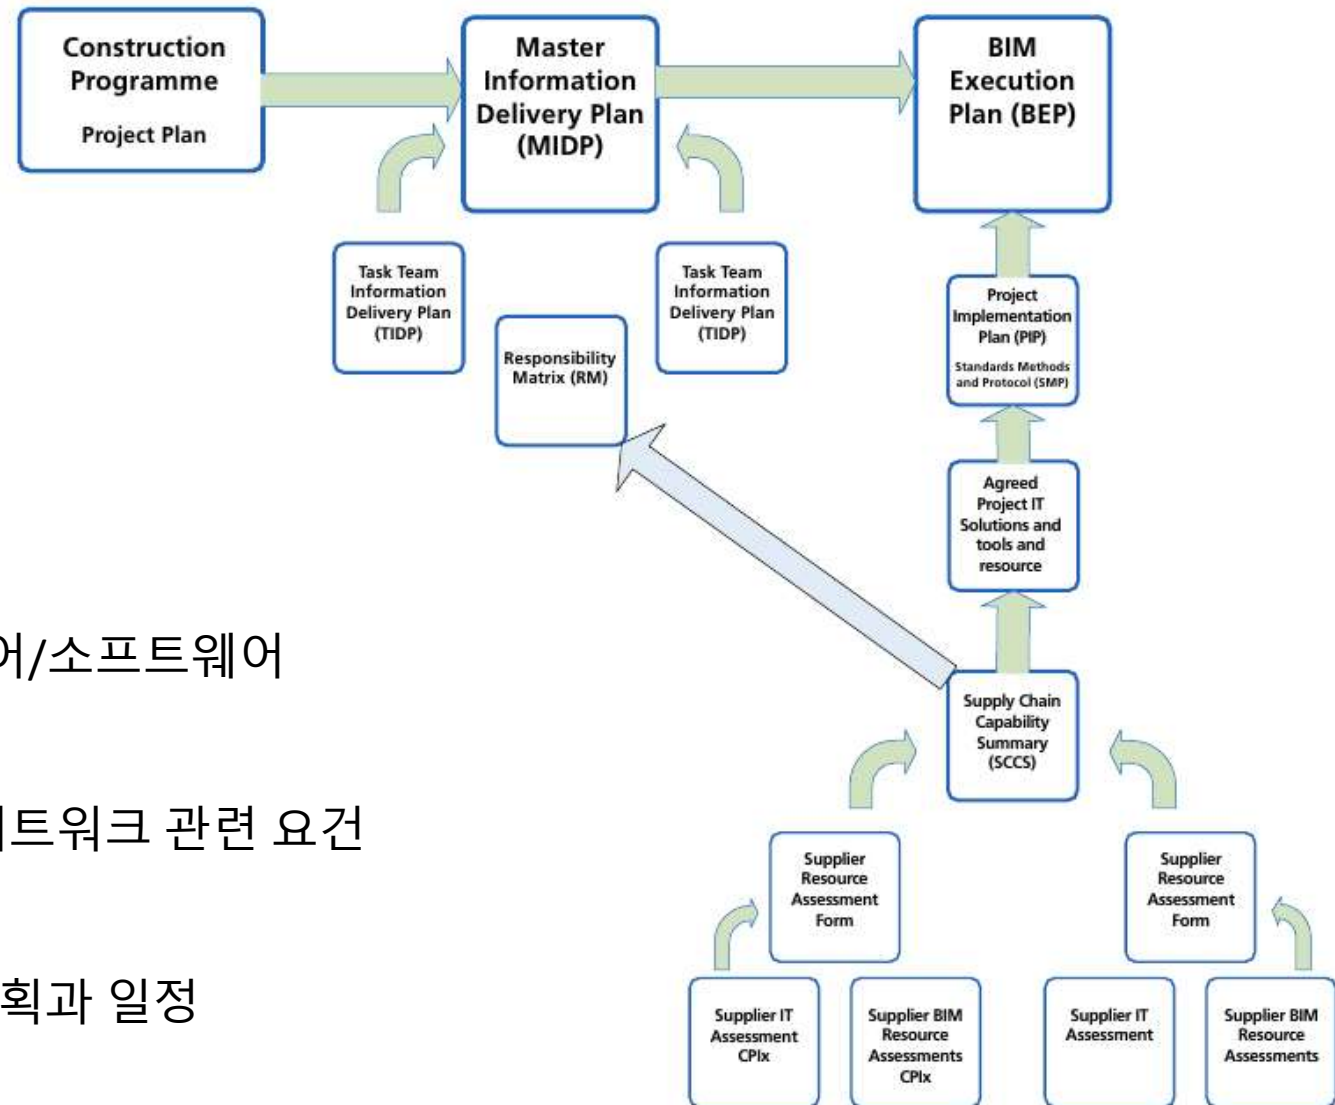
Construction Programme

Project Plan

Master Information Delivery Plan (MIDP)

BIM Execution Plan (BEP)

Task Team Information Delivery Plan (TIDP)

Responsibility Matrix (RM)

Task Team Information Delivery Plan (TIDP)

Project Implementation Plan (PIP)

Standards Methods and Protocol (SMP)

Agreed Project IT Solutions and tools and resource

어/소프트웨어

Supply Chain Capability Summary (SCCS)

트워크 관련 요건

Supplier Resource Assessment Form

Supplier Resource Assessment Form

획과 일정

Supplier IT Assessment CPIx

Supplier BIM Resource Assessments CPIx

Supplier IT Assessment

Supplier BIM Resource Assessments